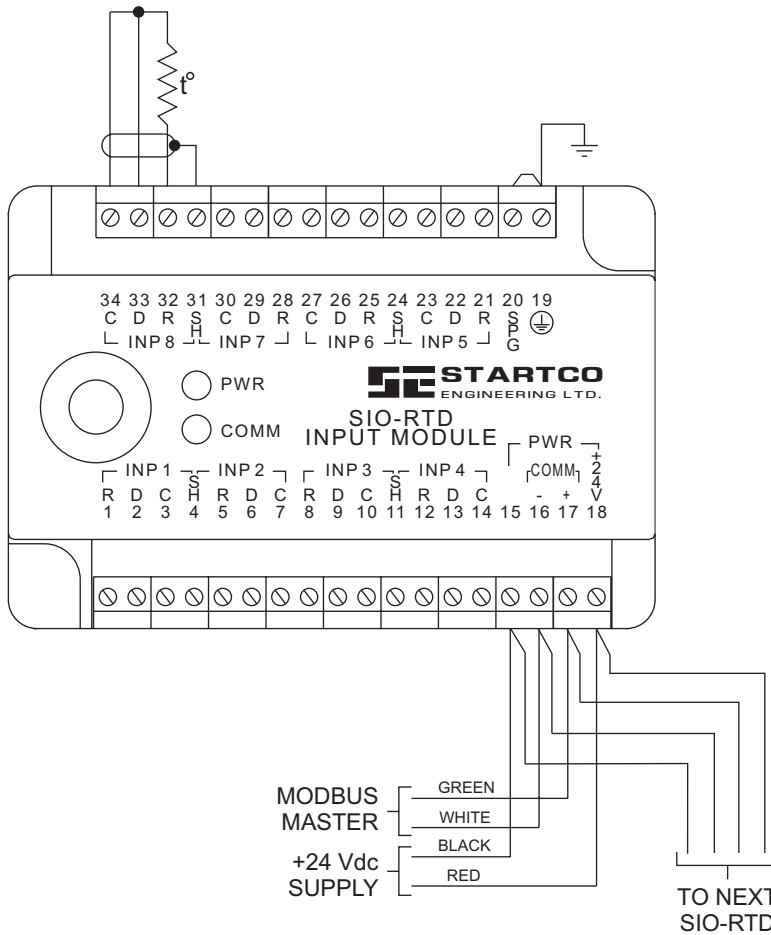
t°

34 33 32 31 30 29 28 27 26 25 24 23 22 21 20 19
C D R S C D R C D R S C D R S
H H P
G
INP 8 INP 7 INP 6 INP 5

PWR

COMM

STARTCO
ENGINEERING LTD.

SIO-RTD
INPUT MODULE

PWR
COMM
+
2
4
INP 1 INP 2 INP 3 INP 4
S S
R D C H R D C R D C H R D C - + V
1 2 3 4 5 6 7 8 9 10 11 12 13 14 15 16 17 18

MODBUS MASTER
GREEN
WHITE
+24 Vdc SUPPLY
BLACK
RED

TO NEXT SIO-RTD